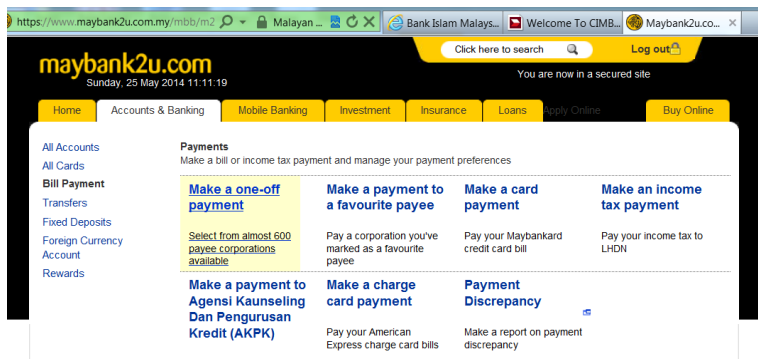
https://www.maybank2u.com.my/mbb/m2 Malayan ... Bank Islam Malays... Welcome To CIMB... Maybank2u.co...

maybank2u.com
Sunday, 25 May 2014 11:11:19

Click here to search
Log out
You are now in a secured site

Home | Accounts & Banking | Mobile Banking | Investment | Insurance | Loans | Apply Online | Buy Online

All Accounts
All Cards
Bill Payment
Transfers
Fixed Deposits
Foreign Currency Account
Rewards

Payments
Make a bill or income tax payment and manage your payment preferences

Make a one-off payment
Select from almost 600 payee corporations available

Make a payment to a favourite payee
Pay a corporation you've marked as a favourite payee

Make a card payment
Pay your Maybankard credit card bill

Make an income tax payment
Pay your income tax to LHDN

Make a payment to Agensi Kaunseling Dan Pengurusan Kredit (AKPK)

Make a charge card payment
Pay your American Express charge card bills

Payment Discrepancy
Make a report on payment discrepancy